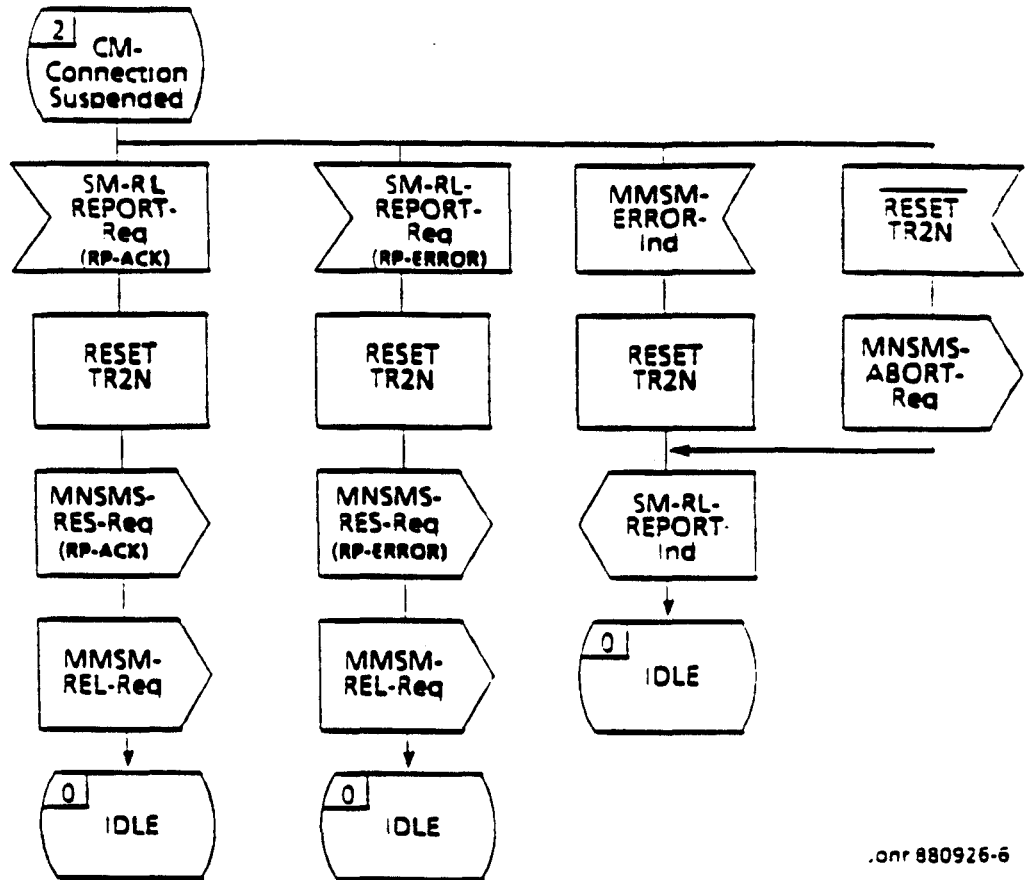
2 CM-Connection Suspended

SM-RL REPORT-Req (RP-ACK)

SM-RL-REPORT-Req (RP-ERROR)

MMSM-ERROR-Ind

$\overline{\text{RESET}}$ TR2N

RESET TR2N

RESET TR2N

RESET TR2N

MNSMS-ABORT-Req

MNSMS-RES-Req (RP-ACK)

MNSMS-RES-Req (RP-ERROR)

SM-RL-REPORT-Ind

0 IDLE

MMSM-REL-Req

MMSM-REL-Req

0 IDLE

0 IDLE

.onr 880926-6